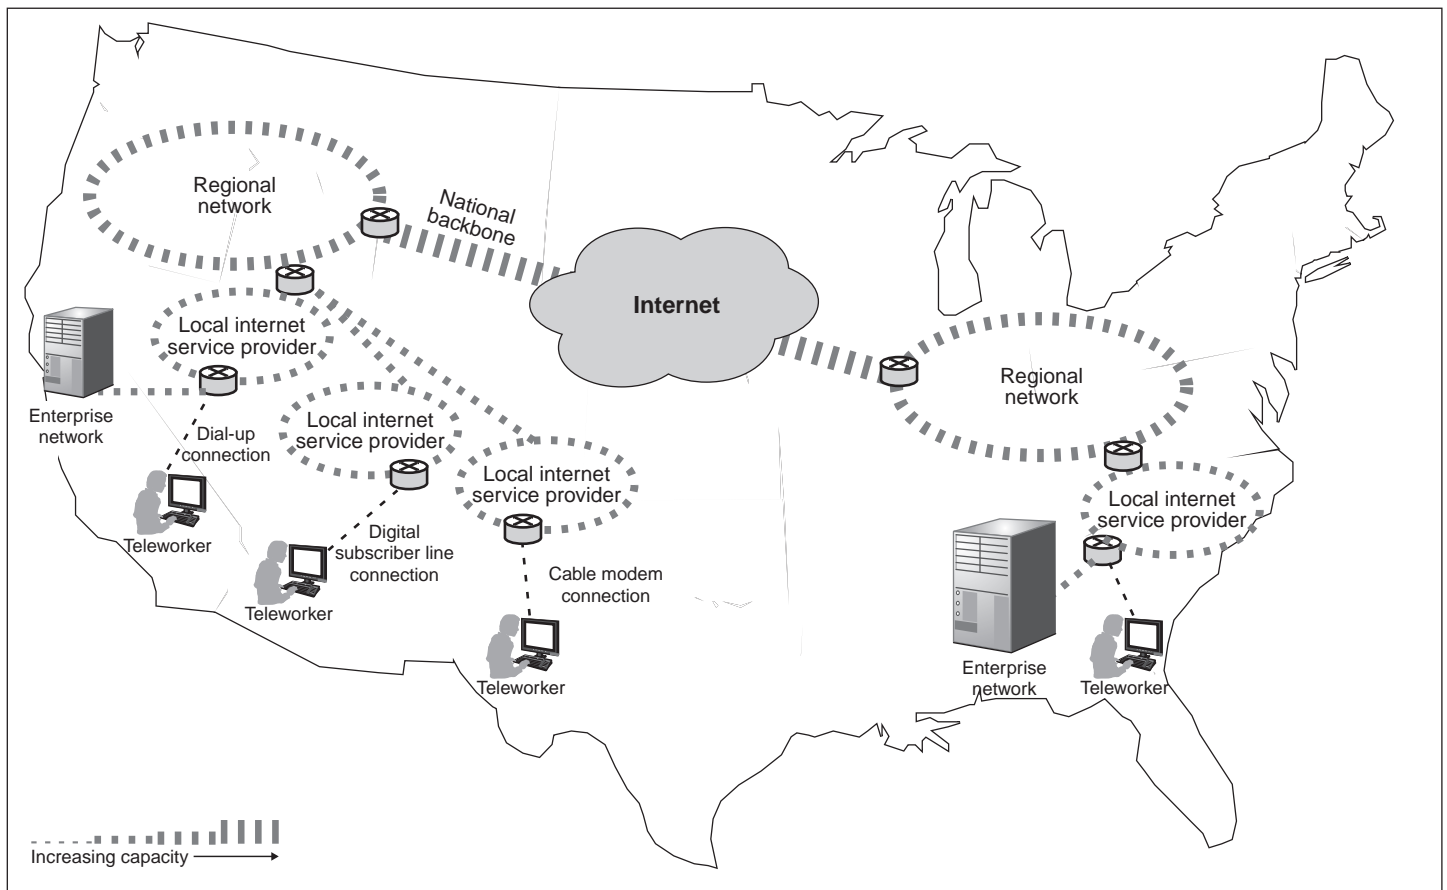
Regional network

National backbone

Internet

Local internet service provider

Enterprise network

Dial-up connection

Local internet service provider

Local internet service provider

Teleworker

Digital subscriber line connection

Teleworker

Cable modem connection

Teleworker

Regional network

Local internet service provider

Enterprise network

Teleworker

Increasing capacity